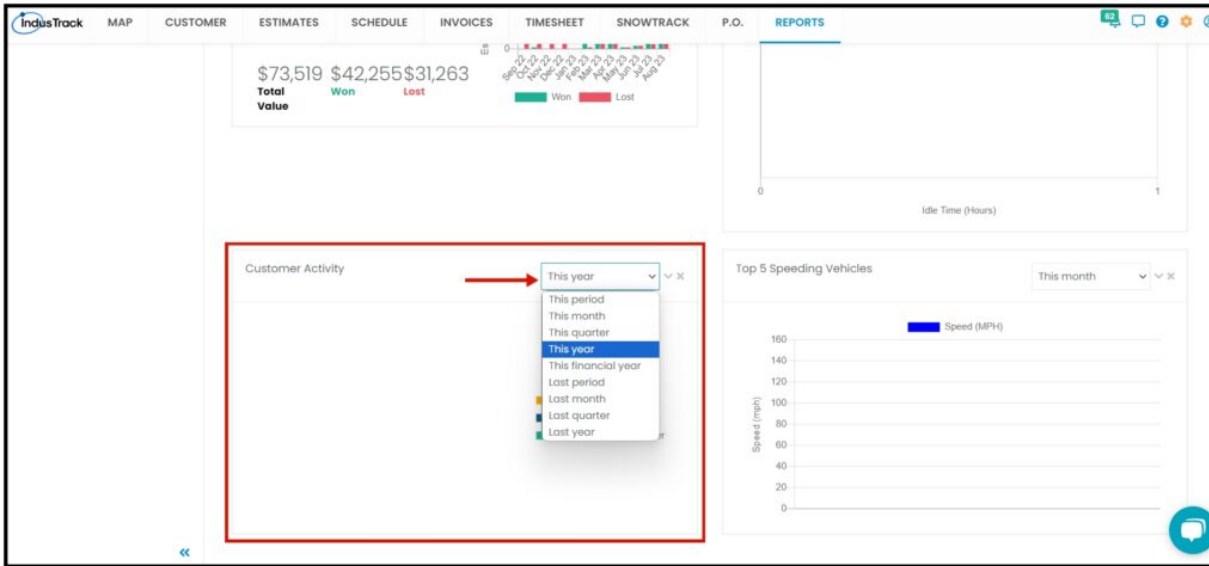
IndusTrack MAP CUSTOMER ESTIMATES SCHEDULE INVOICES TIMESHEET SNOWTRACK P.O. REPORTS

82

$73,519 Total Value
$42,255 Won
$31,263 Lost

Es 0

Sep 22 Oct 22 Nov 22 Dec 22 Jan 23 Feb 23 Mar 23 Apr 23 May 23 Jun 23 Jul 23 Aug 23

Won Lost

0 1
Idle Time (Hours)

Customer Activity

This year

This period
This month
This quarter
This year
This financial year
Last period
Last month
Last quarter
Last year

Top 5 Speeding Vehicles

This month

Speed (MPH)

160
140
120
100
80
60
40
20
0

Speed (mph)

«